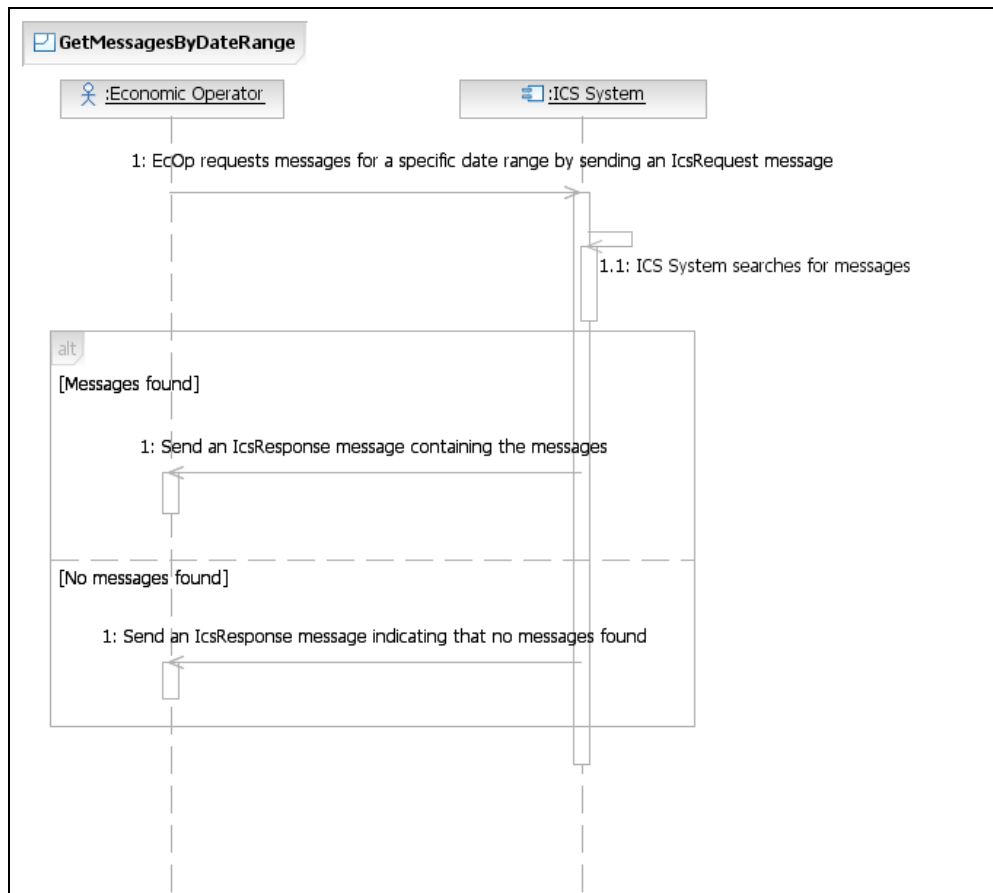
GetMessagesByDateRange

:Economic Operator

:ICS System

1: EcOp requests messages for a specific date range by sending an IcsRequest message

1.1: ICS System searches for messages

alt

[Messages found]

1: Send an IcsResponse message containing the messages

[No messages found]

1: Send an IcsResponse message indicating that no messages found